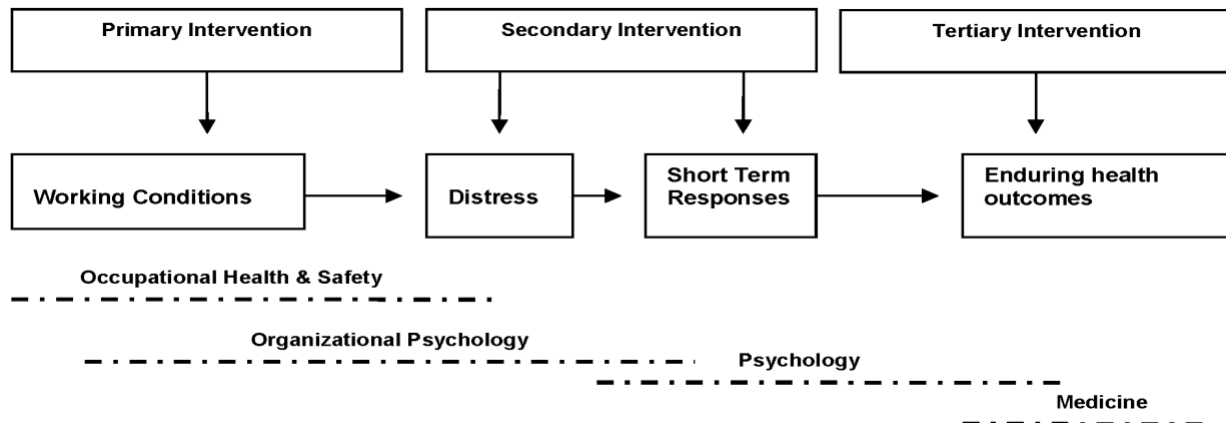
Primary Intervention

Secondary Intervention

Tertiary Intervention

Working Conditions

Distress

Short Term Responses

Enduring health outcomes

Occupational Health & Safety

Organizational Psychology

Psychology

Medicine